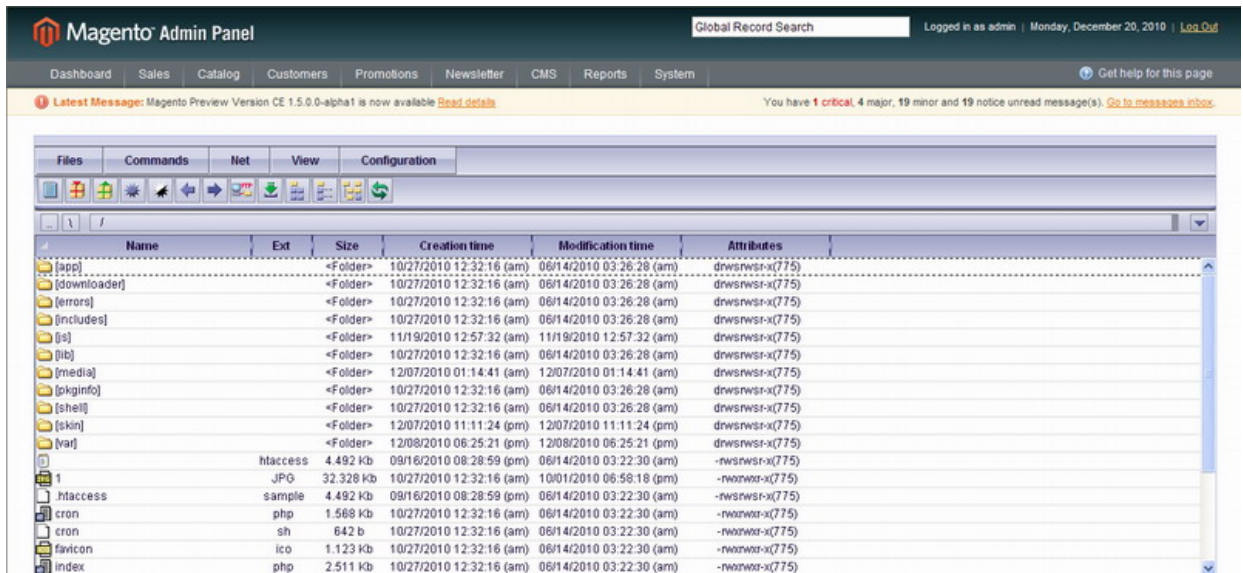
Magento Admin Panel

Global Record Search

Logged in as admin | Monday, December 20, 2010 | Log Out

Dashboard Sales Catalog Customers Promotions Newsletter CMS Reports System

Get help for this page

Latest Message: Magento Preview Version CE 1.5.0.0-alpha1 is now available Read details

You have 1 critical, 4 major, 19 minor and 19 notice unread message(s). Go to messages inbox.

Files Commands Net View Configuration

.. \ /

| Name | Ext | Size | Creation time | Modification time | Attributes |
|---|---|---|---|---|---|
| [app] | | <Folder> | 10/27/2010 12:32:16 (am) | 06/14/2010 03:26:28 (am) | drwsrwsr-x(775) |
| [downloader] | | <Folder> | 10/27/2010 12:32:16 (am) | 06/14/2010 03:26:28 (am) | drwsrwsr-x(775) |
| [errors] | | <Folder> | 10/27/2010 12:32:16 (am) | 06/14/2010 03:26:28 (am) | drwsrwsr-x(775) |
| [includes] | | <Folder> | 10/27/2010 12:32:16 (am) | 06/14/2010 03:26:28 (am) | drwsrwsr-x(775) |
| [js] | | <Folder> | 11/19/2010 12:57:32 (am) | 11/19/2010 12:57:32 (am) | drwsrwsr-x(775) |
| [lib] | | <Folder> | 10/27/2010 12:32:16 (am) | 06/14/2010 03:26:28 (am) | drwsrwsr-x(775) |
| [media] | | <Folder> | 12/07/2010 01:14:41 (am) | 12/07/2010 01:14:41 (am) | drwsrwsr-x(775) |
| [pkginfo] | | <Folder> | 10/27/2010 12:32:16 (am) | 06/14/2010 03:26:28 (am) | drwsrwsr-x(775) |
| [shell] | | <Folder> | 10/27/2010 12:32:16 (am) | 06/14/2010 03:26:28 (am) | drwsrwsr-x(775) |
| [skin] | | <Folder> | 12/07/2010 11:11:24 (pm) | 12/07/2010 11:11:24 (pm) | drwsrwsr-x(775) |
| [var] | | <Folder> | 12/08/2010 06:25:21 (pm) | 12/08/2010 06:25:21 (pm) | drwsrwsr-x(775) |
| | htaccess | 4.492 Kb | 09/16/2010 08:28:59 (pm) | 06/14/2010 03:22:30 (am) | -rwsrwsr-x(775) |
| 1 | JPG | 32.328 Kb | 10/27/2010 12:32:16 (am) | 10/01/2010 06:58:18 (pm) | -rwxrwxr-x(775) |
| .htaccess | sample | 4.492 Kb | 09/16/2010 08:28:59 (pm) | 06/14/2010 03:22:30 (am) | -rwsrwsr-x(775) |
| cron | php | 1.568 Kb | 10/27/2010 12:32:16 (am) | 06/14/2010 03:22:30 (am) | -rwxrwxr-x(775) |
| cron | sh | 642 b | 10/27/2010 12:32:16 (am) | 06/14/2010 03:22:30 (am) | -rwxrwxr-x(775) |
| favicon | ico | 1.123 Kb | 10/27/2010 12:32:16 (am) | 06/14/2010 03:22:30 (am) | -rwxrwxr-x(775) |
| index | php | 2.511 Kb | 10/27/2010 12:32:16 (am) | 06/14/2010 03:22:30 (am) | -rwxrwxr-x(775) |